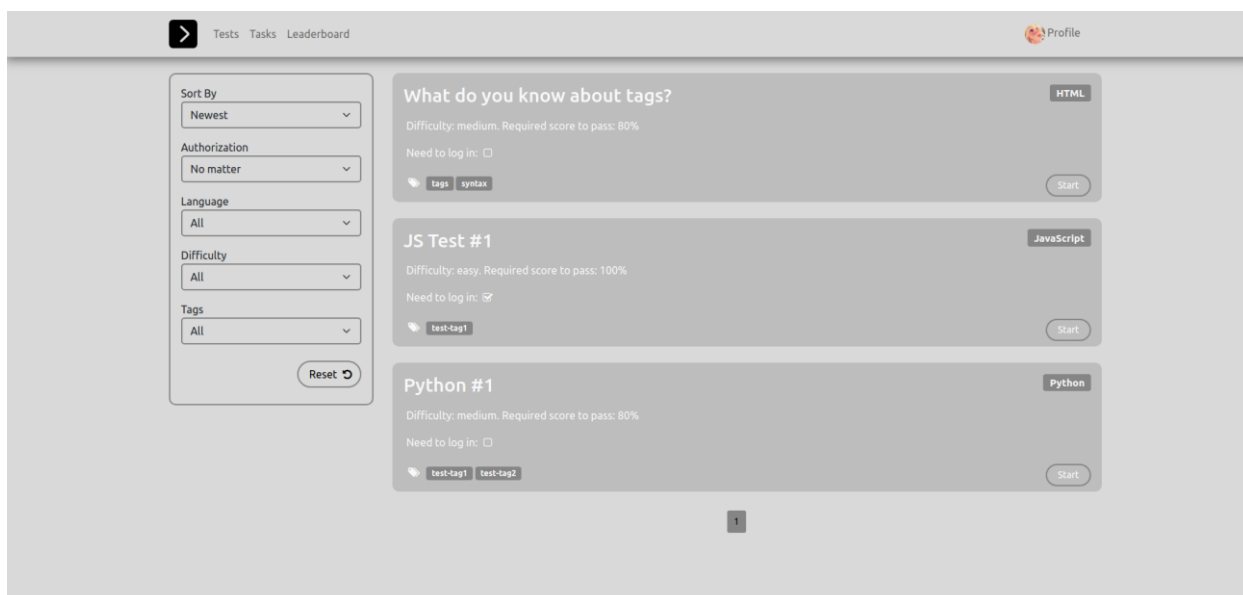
Tests Tasks Leaderboard

Profile

Sort By
Newest

Authorization
No matter

Language
All

Difficulty
All

Tags
All

Reset

What do you know about tags?

HTML

Difficulty: medium. Required score to pass: 80%

Need to log in: ☐

tags syntax

Start

JS Test #1

JavaScript

Difficulty: easy. Required score to pass: 100%

Need to log in: ☑

test-tag1

Start

Python #1

Python

Difficulty: medium. Required score to pass: 80%

Need to log in: ☐

test-tag1 test-tag2

Start

1